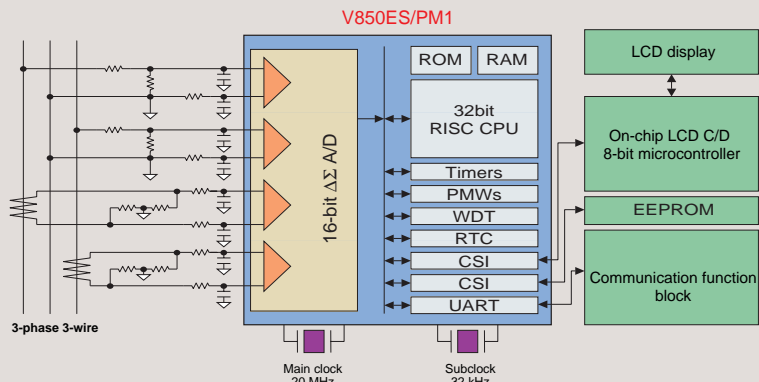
V850ES/PM1

ROM
RAM
32bit RISC CPU
16-bit $\Delta\Sigma$ A/D
Timers
PMWs
WDT
RTC
CSI
CSI
UART

LCD display
On-chip LCD C/D 8-bit microcontroller
EEPROM
Communication function block

3-phase 3-wire

Main clock 20 MHz
Subclock 32 kHz